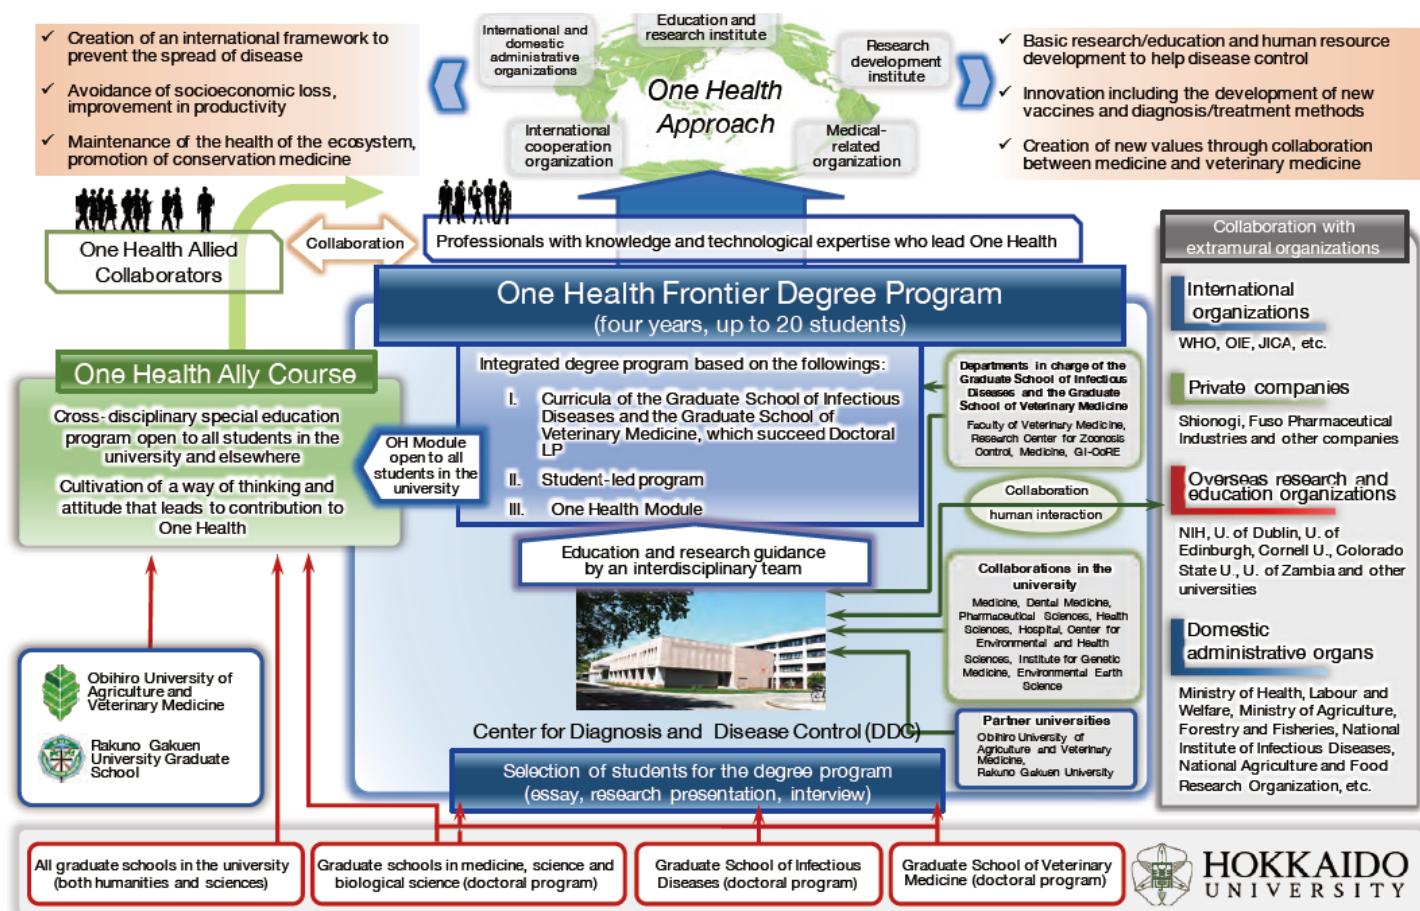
✓ Creation of an international framework to prevent the spread of disease

✓ Avoidance of socioeconomic loss, improvement in productivity

✓ Maintenance of the health of the ecosystem, promotion of conservation medicine

International and domestic administrative organizations

Education and research institute

Research development institute

One Health Approach

International cooperation organization

Medical-related organization

✓ Basic research/education and human resource development to help disease control

✓ Innovation including the development of new vaccines and diagnosis/treatment methods

✓ Creation of new values through collaboration between medicine and veterinary medicine

One Health Allied Collaborators

Collaboration

Professionals with knowledge and technological expertise who lead One Health

Collaboration with extramural organizations

One Health Frontier Degree Program
(four years, up to 20 students)

Integrated degree program based on the followings:

I. Curricula of the Graduate School of Infectious Diseases and the Graduate School of Veterinary Medicine, which succeed Doctoral LP

II. Student-led program

III. One Health Module

Departments in charge of the Graduate School of Infectious Diseases and the Graduate School of Veterinary Medicine

Faculty of Veterinary Medicine, Research Center for Zoonosis Control, Medicine, GI-CoRE

Collaboration

human interaction

International organizations

WHO, OIE, JICA, etc.

Private companies

Shionogi, Fuso Pharmaceutical Industries and other companies

Overseas research and education organizations

NIH, U. of Dublin, U. of Edinburgh, Cornell U., Colorado State U., U. of Zambia and other universities

Domestic administrative organs

Ministry of Health, Labour and Welfare, Ministry of Agriculture, Forestry and Fisheries, National Institute of Infectious Diseases, National Agriculture and Food Research Organization, etc.

One Health Ally Course

Cross-disciplinary special education program open to all students in the university and elsewhere

Cultivation of a way of thinking and attitude that leads to contribution to One Health

OH Module open to all students in the university

Education and research guidance by an interdisciplinary team

Collaborations in the university

Medicine, Dental Medicine, Pharmaceutical Sciences, Health Sciences, Hospital, Center for Environmental and Health Sciences, Institute for Genetic Medicine, Environmental Earth Science

Obihiro University of Agriculture and Veterinary Medicine

Rakuno Gakuen University Graduate School

Center for Diagnosis and Disease Control (DDC)

Partner universities

Obihiro University of Agriculture and Veterinary Medicine, Rakuno Gakuen University

Selection of students for the degree program
(essay, research presentation, interview)

All graduate schools in the university (both humanities and sciences)

Graduate schools in medicine, science and biological science (doctoral program)

Graduate School of Infectious Diseases (doctoral program)

Graduate School of Veterinary Medicine (doctoral program)

HOKKAIDO UNIVERSITY